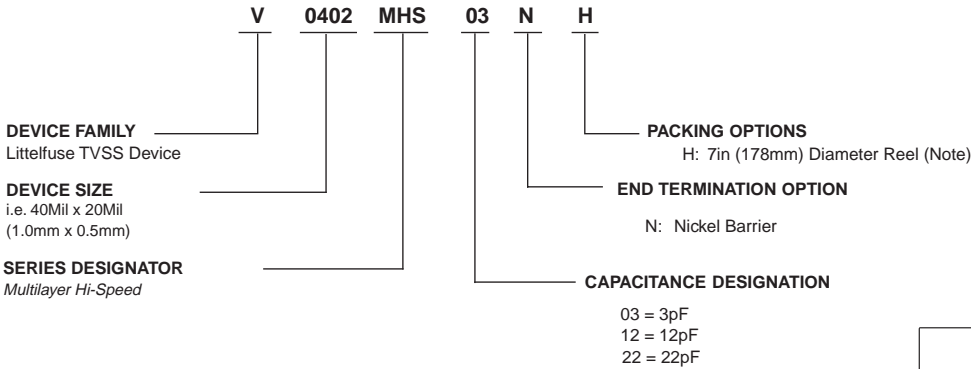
V 0402 MHS 03 N H

DEVICE FAMILY
Littelfuse TVSS Device

DEVICE SIZE
i.e. 40Mil x 20Mil
(1.0mm x 0.5mm)

SERIES DESIGNATOR
*Multilayer Hi-Speed*

PACKING OPTIONS
H: 7in (178mm) Diameter Reel (Note)

END TERMINATION OPTION

N: Nickel Barrier

CAPACITANCE DESIGNATION

03 = 3pF
12 = 12pF
22 = 22pF